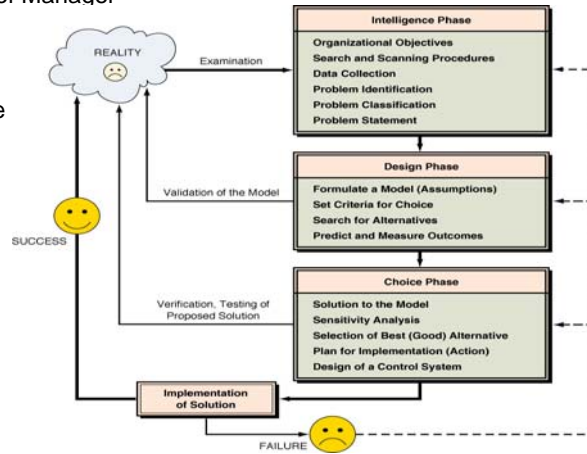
REALITY

Examination

Intelligence Phase

Organizational Objectives
Search and Scanning Procedures
Data Collection
Problem Identification
Problem Classification
Problem Statement

Validation of the Model

Design Phase

Formulate a Model (Assumptions)
Set Criteria for Choice
Search for Alternatives
Predict and Measure Outcomes

SUCCESS

Verification, Testing of Proposed Solution

Choice Phase

Solution to the Model
Sensitivity Analysis
Selection of Best (Good) Alternative
Plan for Implementation (Action)
Design of a Control System

Implementation of Solution

FAILURE